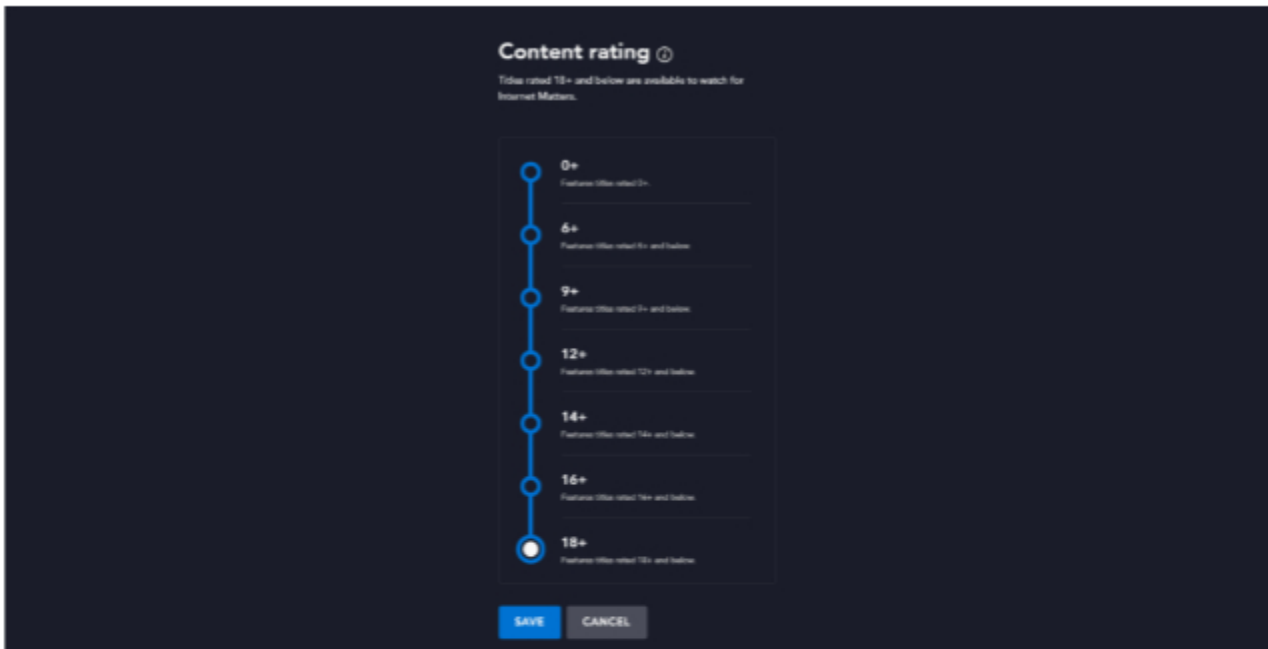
Content rating

Titles rated 18+ and below are available to watch for Internet Matters.

0+
Features titles rated 0+.

6+
Features titles rated 6+ and below.

9+
Features titles rated 9+ and below.

12+
Features titles rated 12+ and below.

14+
Features titles rated 14+ and below.

16+
Features titles rated 16+ and below.

18+
Features titles rated 18+ and below.

SAVE
CANCEL